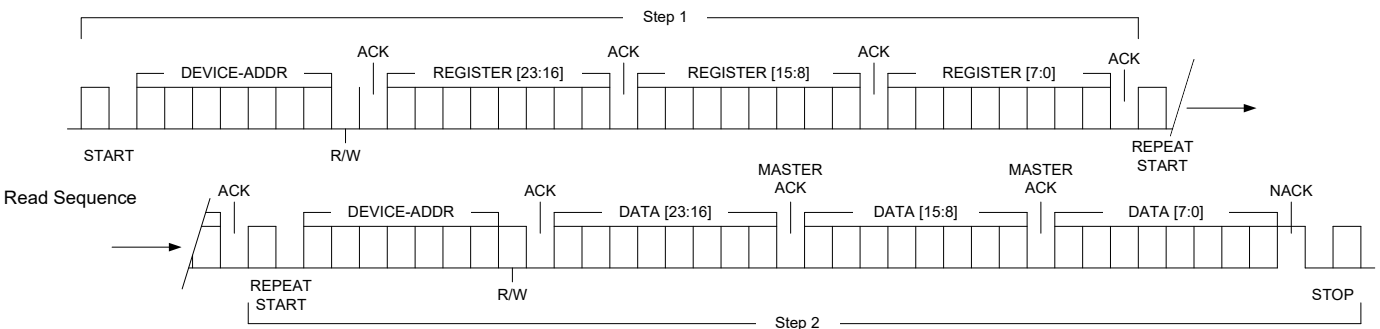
Step 1

DEVICE-ADDR
ACK
REGISTER [23:16]
ACK
REGISTER [15:8]
ACK
REGISTER [7:0]
ACK

START
R/W
REPEAT START

Read Sequence

ACK
DEVICE-ADDR
ACK
DATA [23:16]
MASTER ACK
DATA [15:8]
MASTER ACK
DATA [7:0]
NACK

REPEAT START
R/W
STOP

Step 2